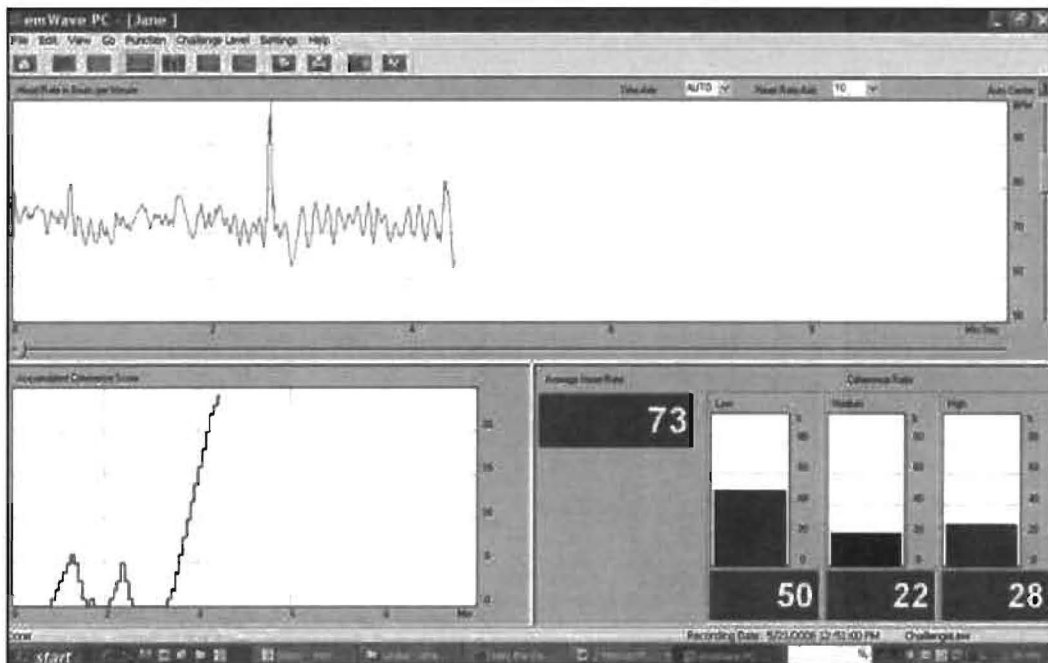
emWave PC - [Jane]

File Edit View Go Function Challenge Level Settings Help

Heart Rate in Beats per Minute

Time Axis AUTO Heart Rate Axis 10 Auto Center

BPM

90

80

70

60

50

0 2 4 6 8 Min:Sec

Accumulated Coherence Score

20

15

10

5

0

0 2 4 6 8 Min

Average Heart Rate

73

Coherence Ratio

Low Medium High

%

80

60

40

20

0

50 22 28

Done Recording Date: 5/23/2006 12:52:00 PM Challenge:low

start